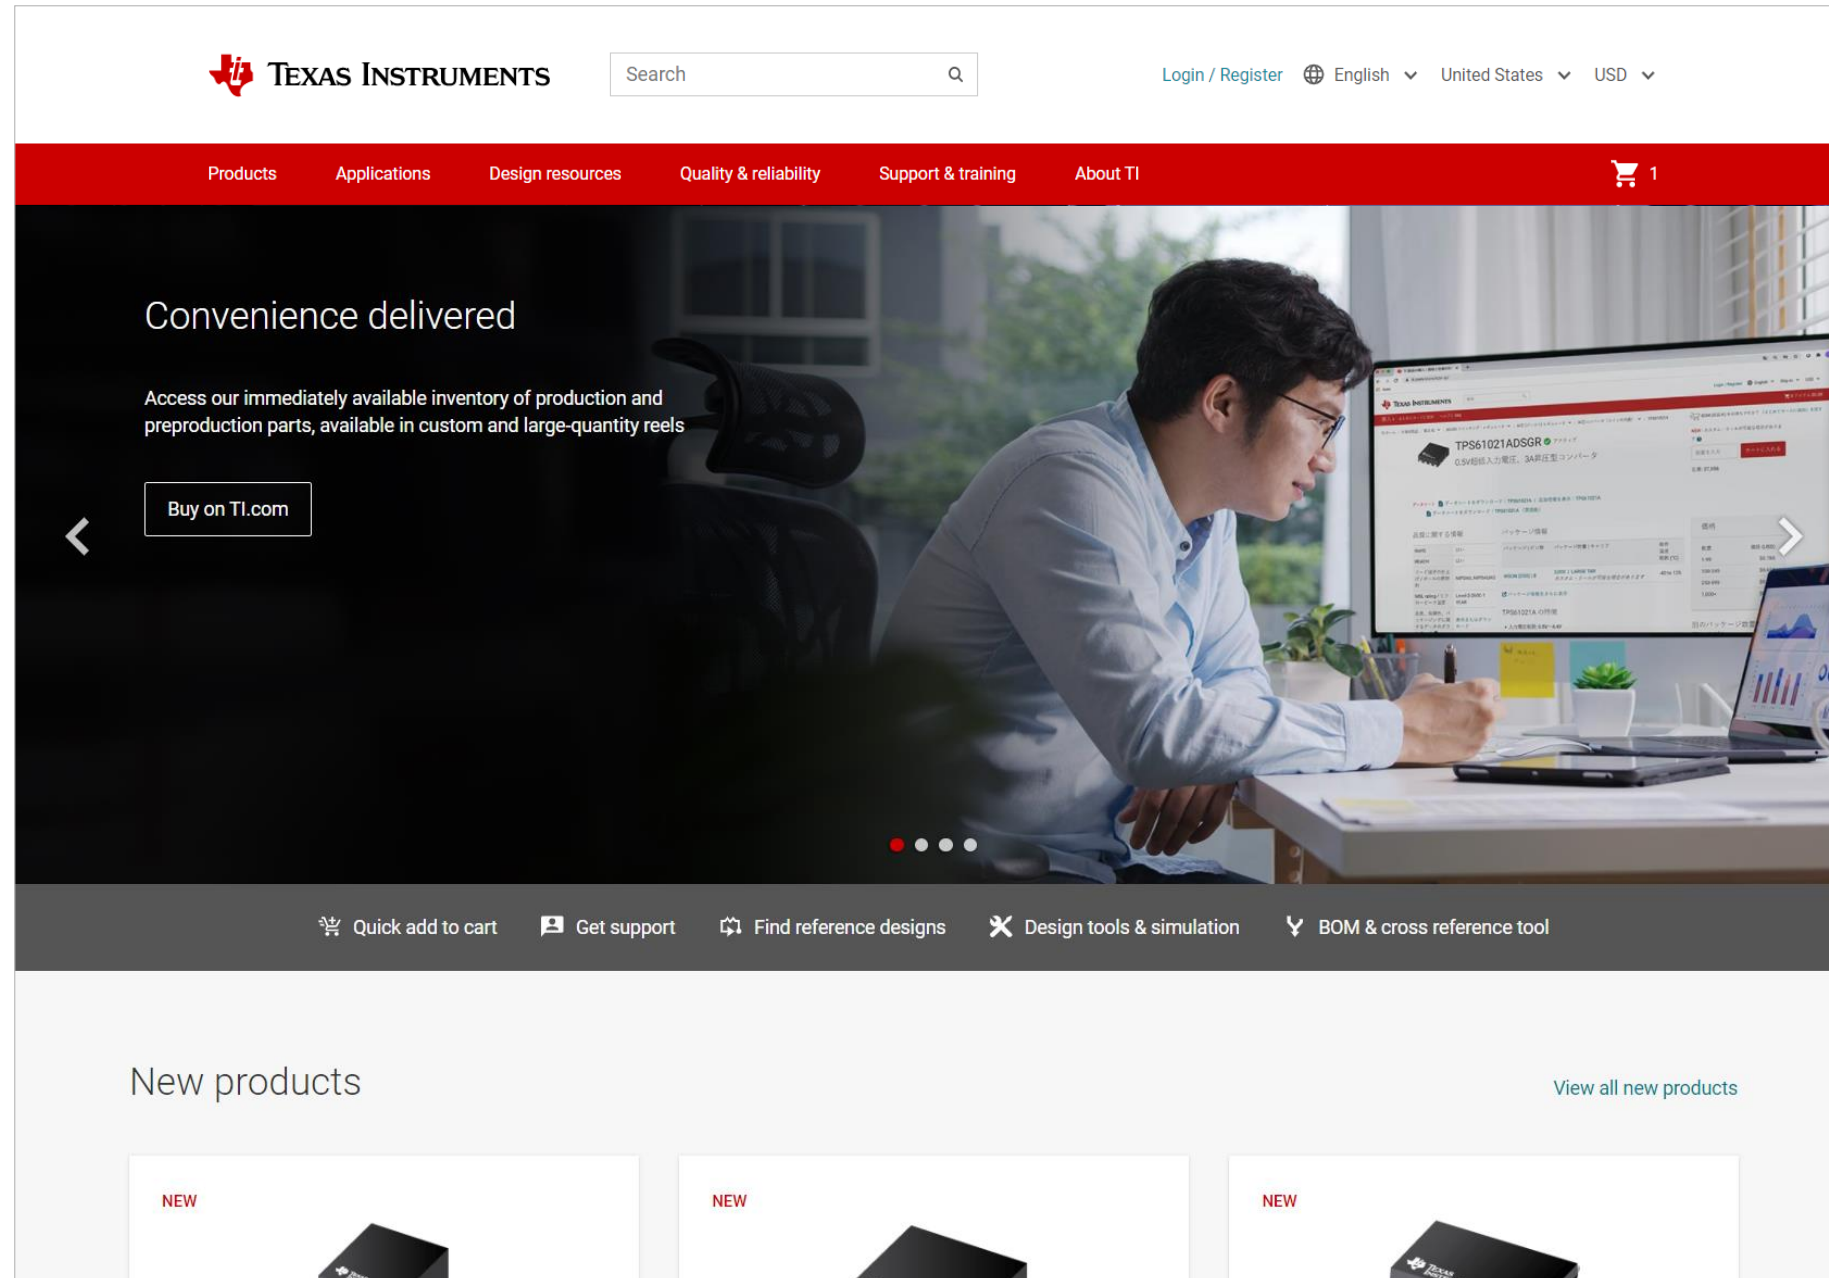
TEXAS INSTRUMENTS

Search

Login / Register English United States USD

Products Applications Design resources Quality & reliability Support & training About TI 1

Convenience delivered

Access our immediately available inventory of production and preproduction parts, available in custom and large-quantity reels

Buy on TI.com

Quick add to cart Get support Find reference designs Design tools & simulation BOM & cross reference tool

New products

View all new products

NEW

NEW

NEW